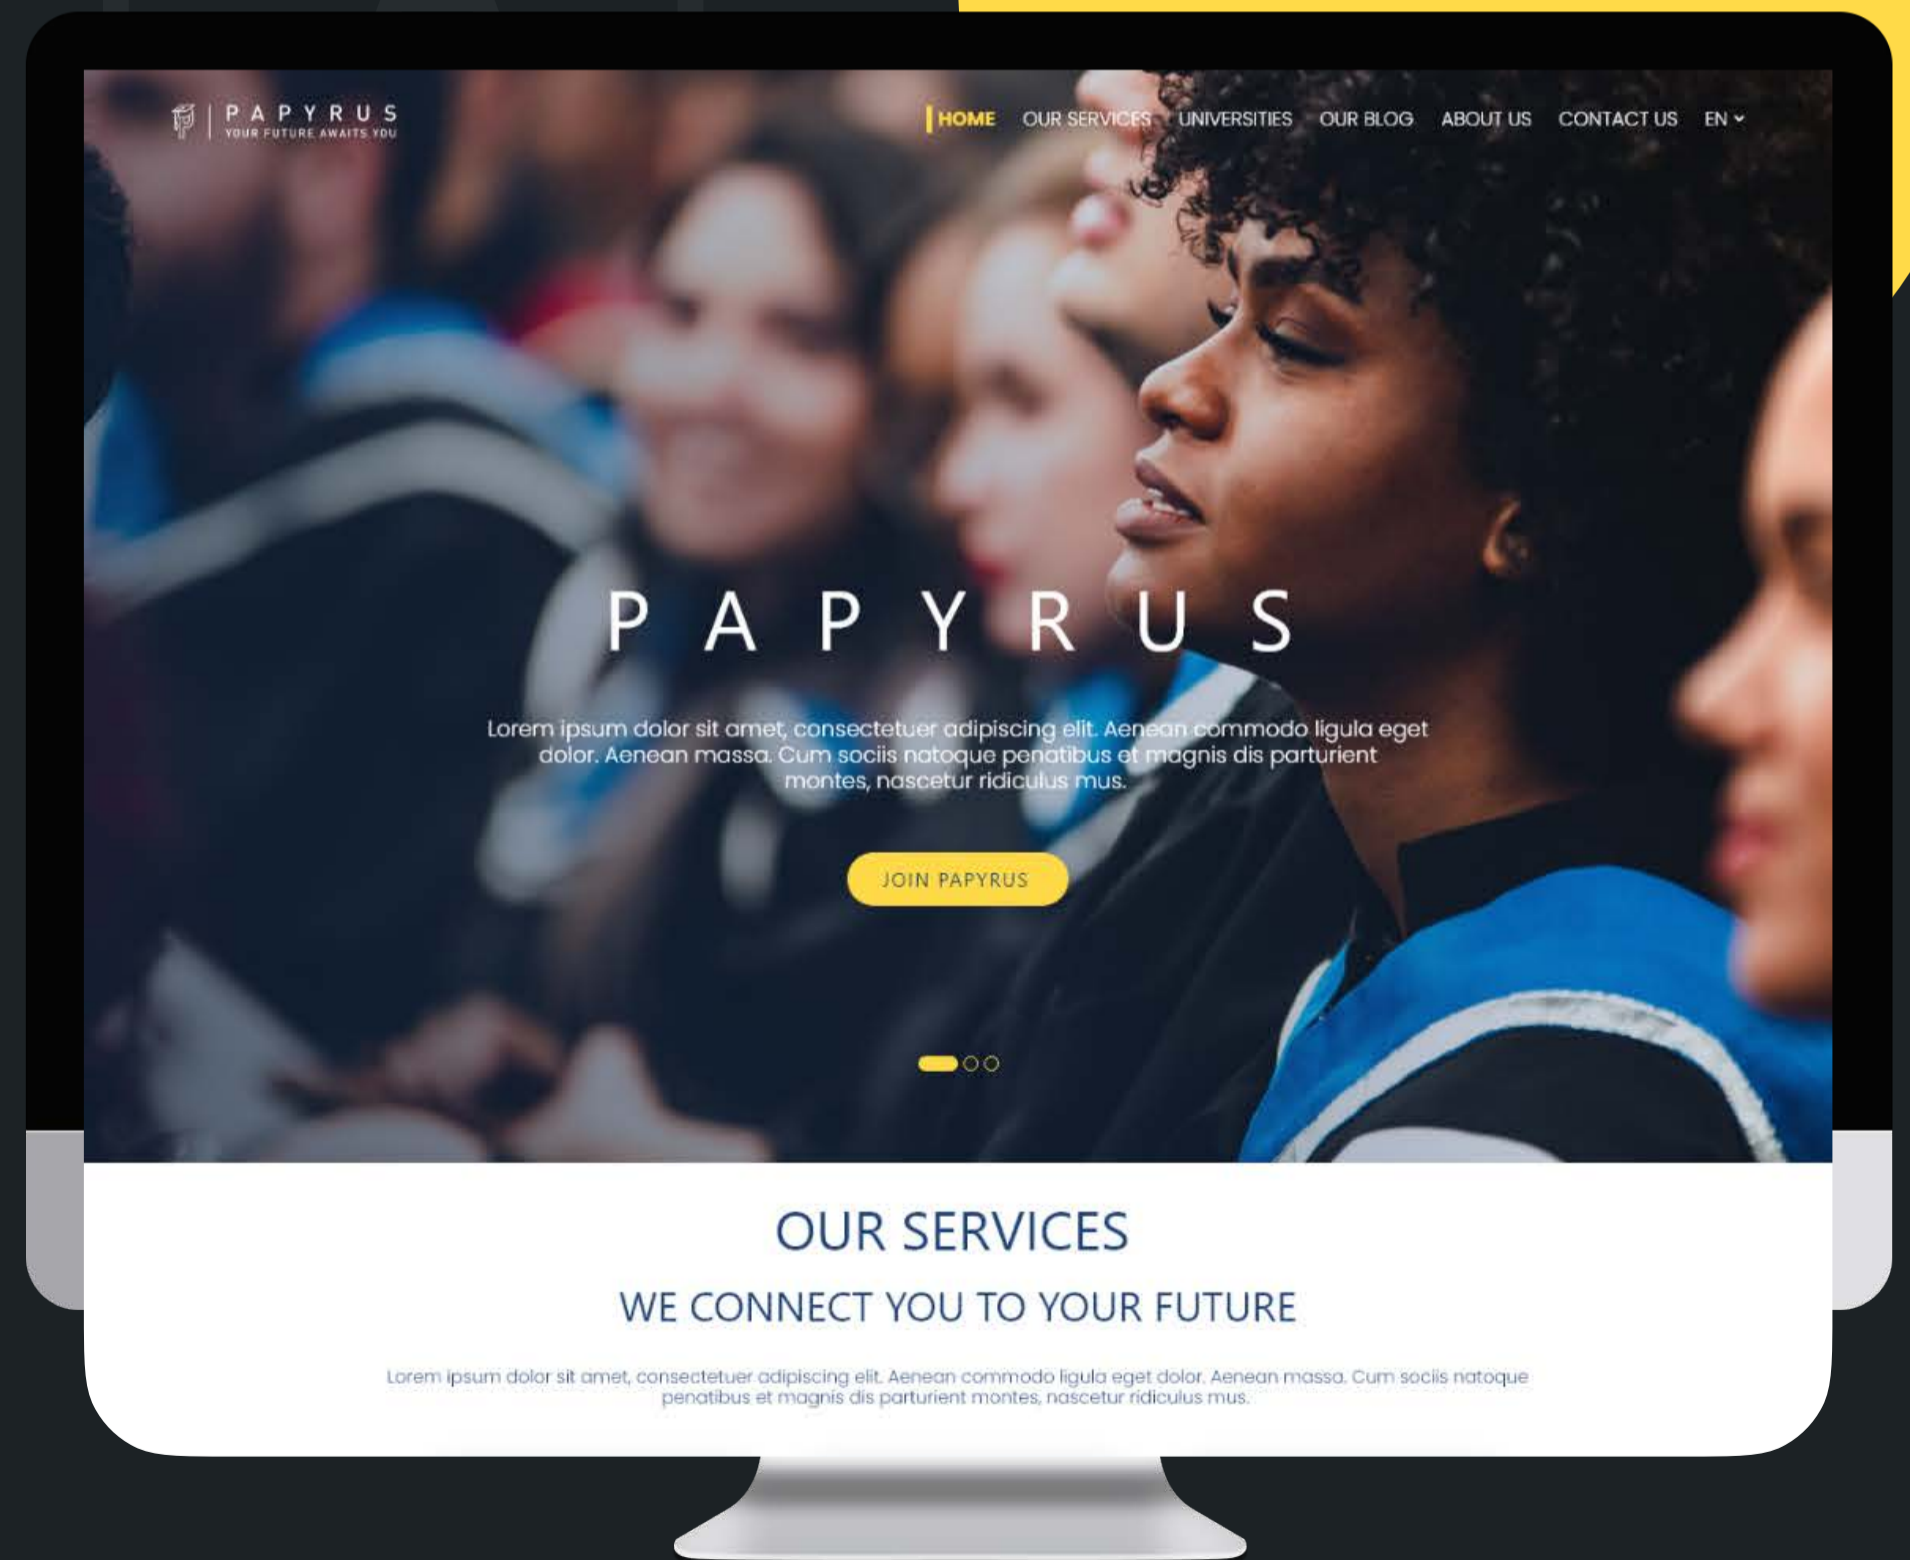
PAPYRUS
YOUR FUTURE AWAITS YOU

HOME OUR SERVICES UNIVERSITIES OUR BLOG ABOUT US CONTACT US EN

PAPYRUS

Lorem ipsum dolor sit amet, consectetuer adipiscing elit. Aenean commodo ligula eget dolor. Aenean massa. Cum sociis natoque penatibus et magnis dis parturient montes, nascetur ridiculus mus.

JOIN PAPYRUS

OUR SERVICES

WE CONNECT YOU TO YOUR FUTURE

Lorem ipsum dolor sit amet, consectetuer adipiscing elit. Aenean commodo ligula eget dolor. Aenean massa. Cum sociis natoque penatibus et magnis dis parturient montes, nascetur ridiculus mus.